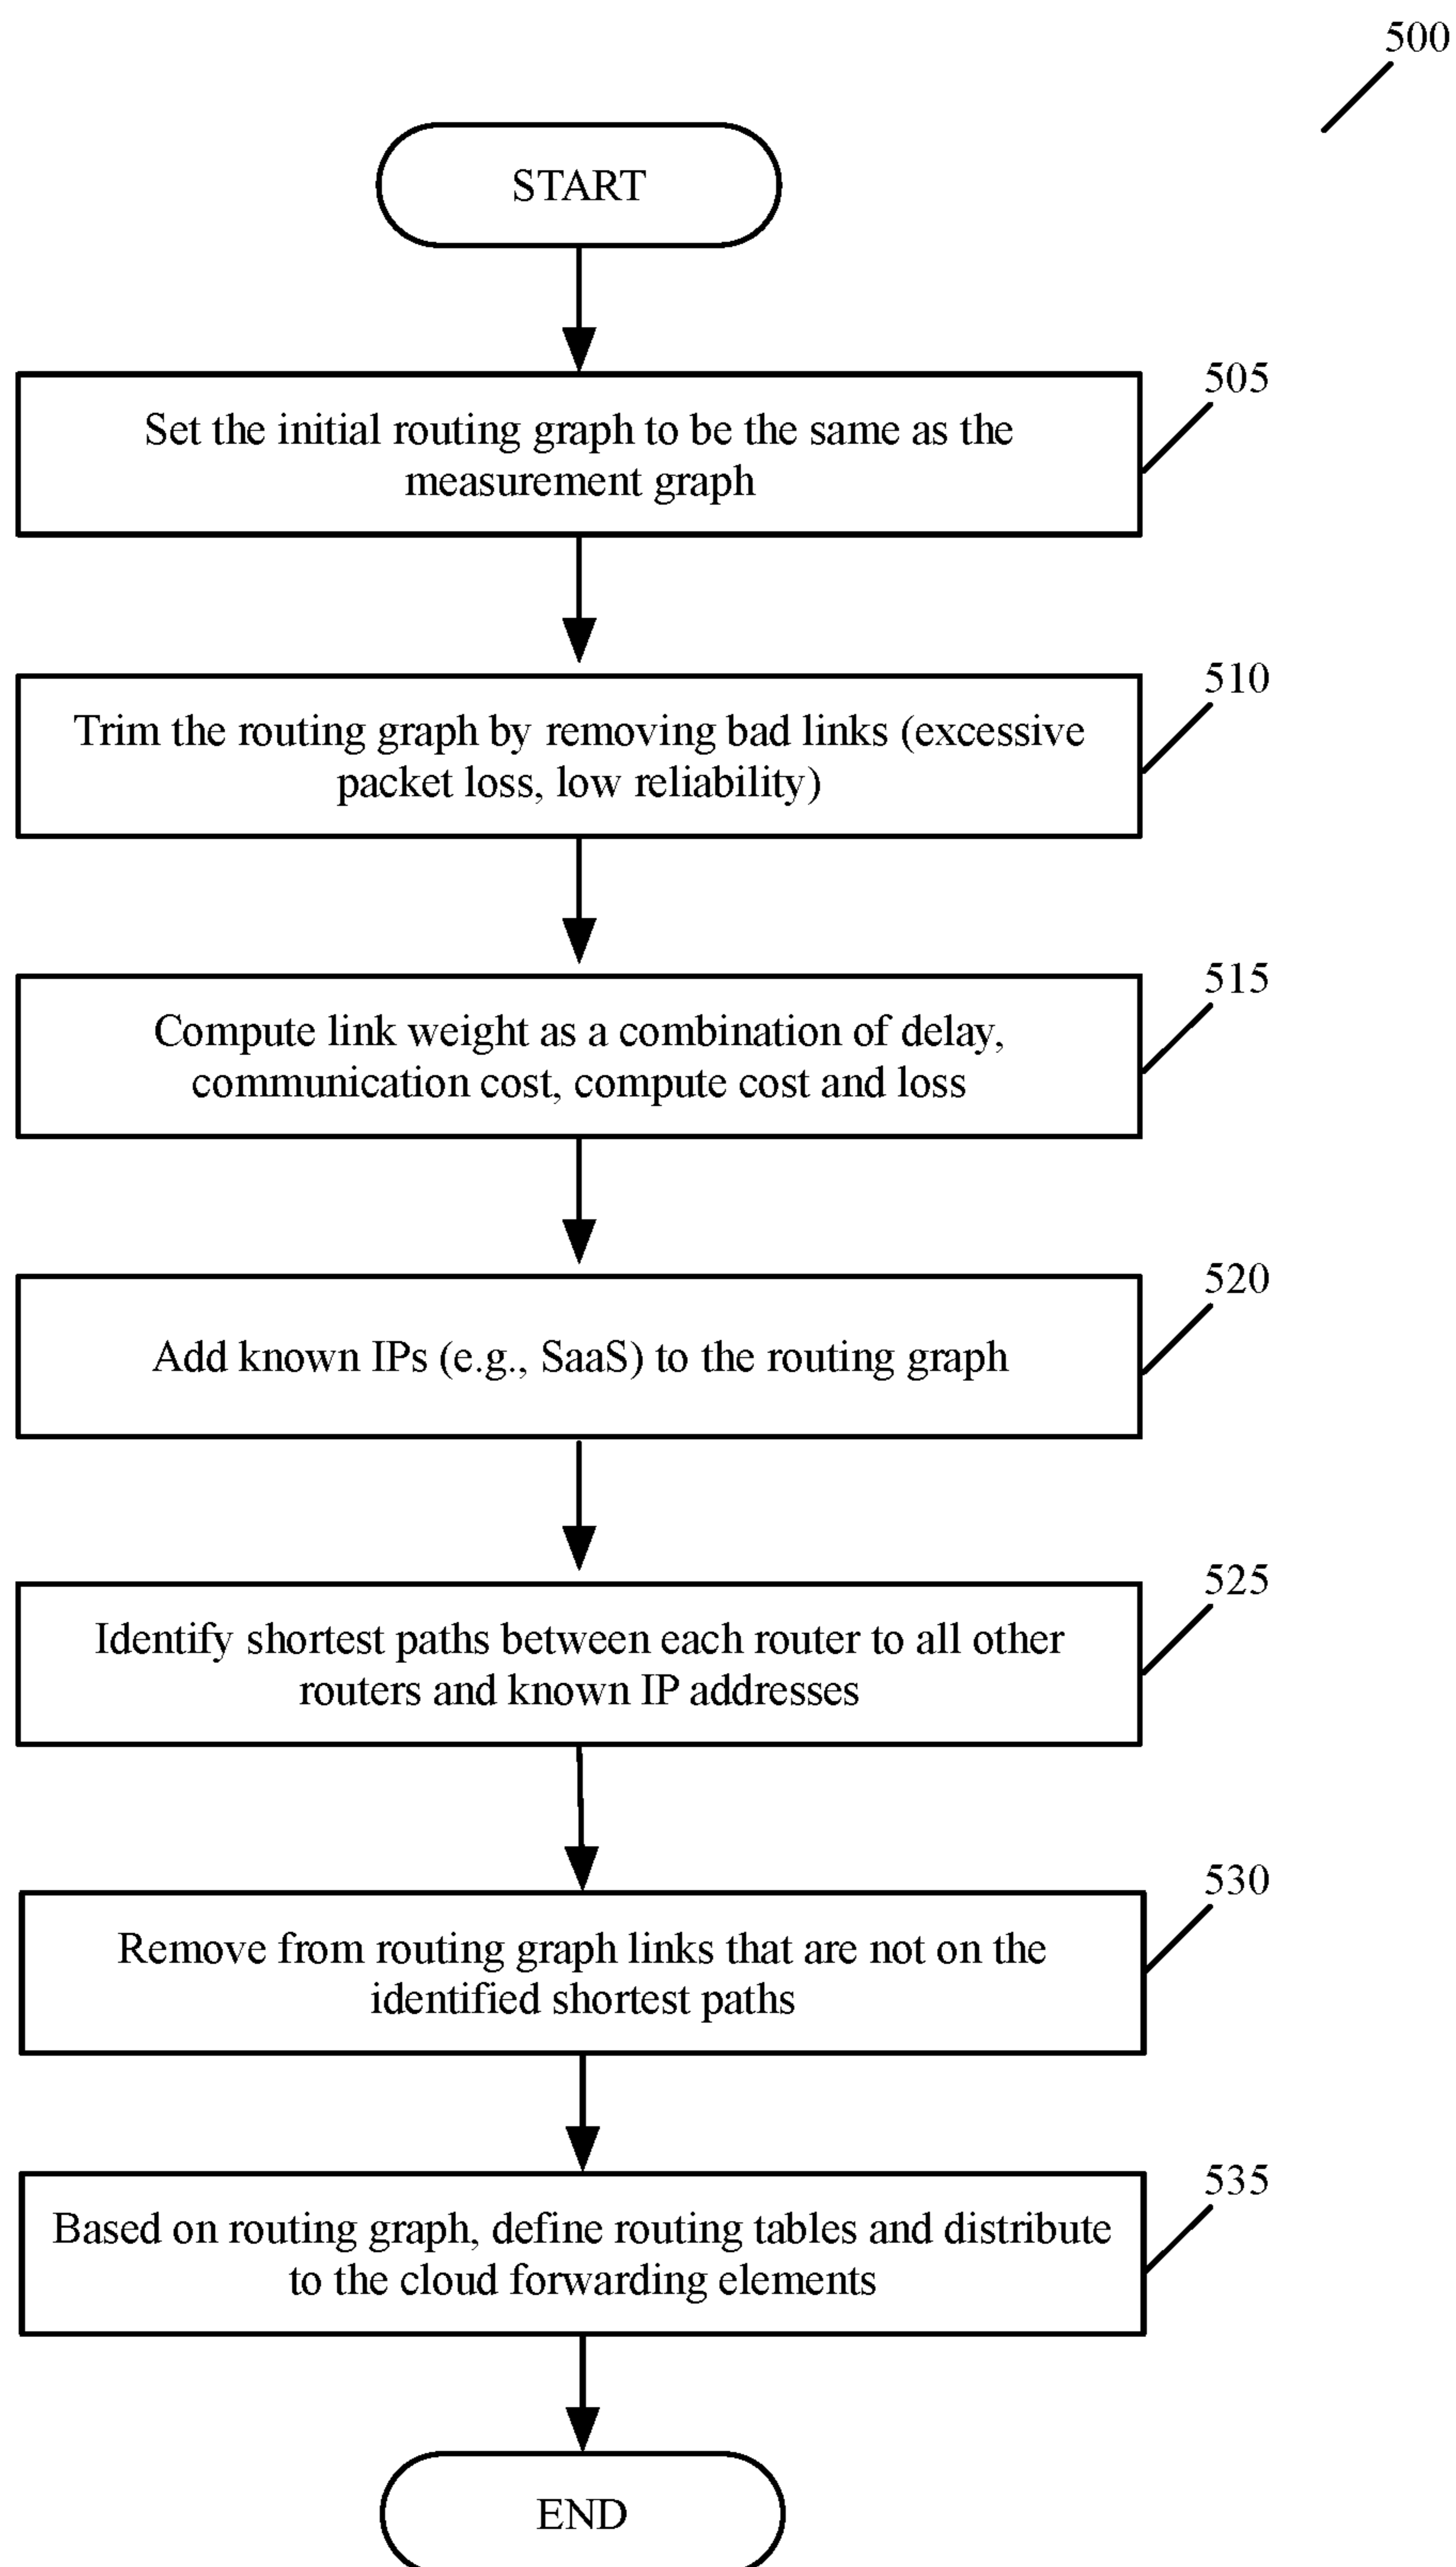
500

START

505

Set the initial routing graph to be the same as the measurement graph

510

Trim the routing graph by removing bad links (excessive packet loss, low reliability)

515

Compute link weight as a combination of delay, communication cost, compute cost and loss

520

Add known IPs (e.g., SaaS) to the routing graph

525

Identify shortest paths between each router to all other routers and known IP addresses

530

Remove from routing graph links that are not on the identified shortest paths

535

Based on routing graph, define routing tables and distribute to the cloud forwarding elements

END